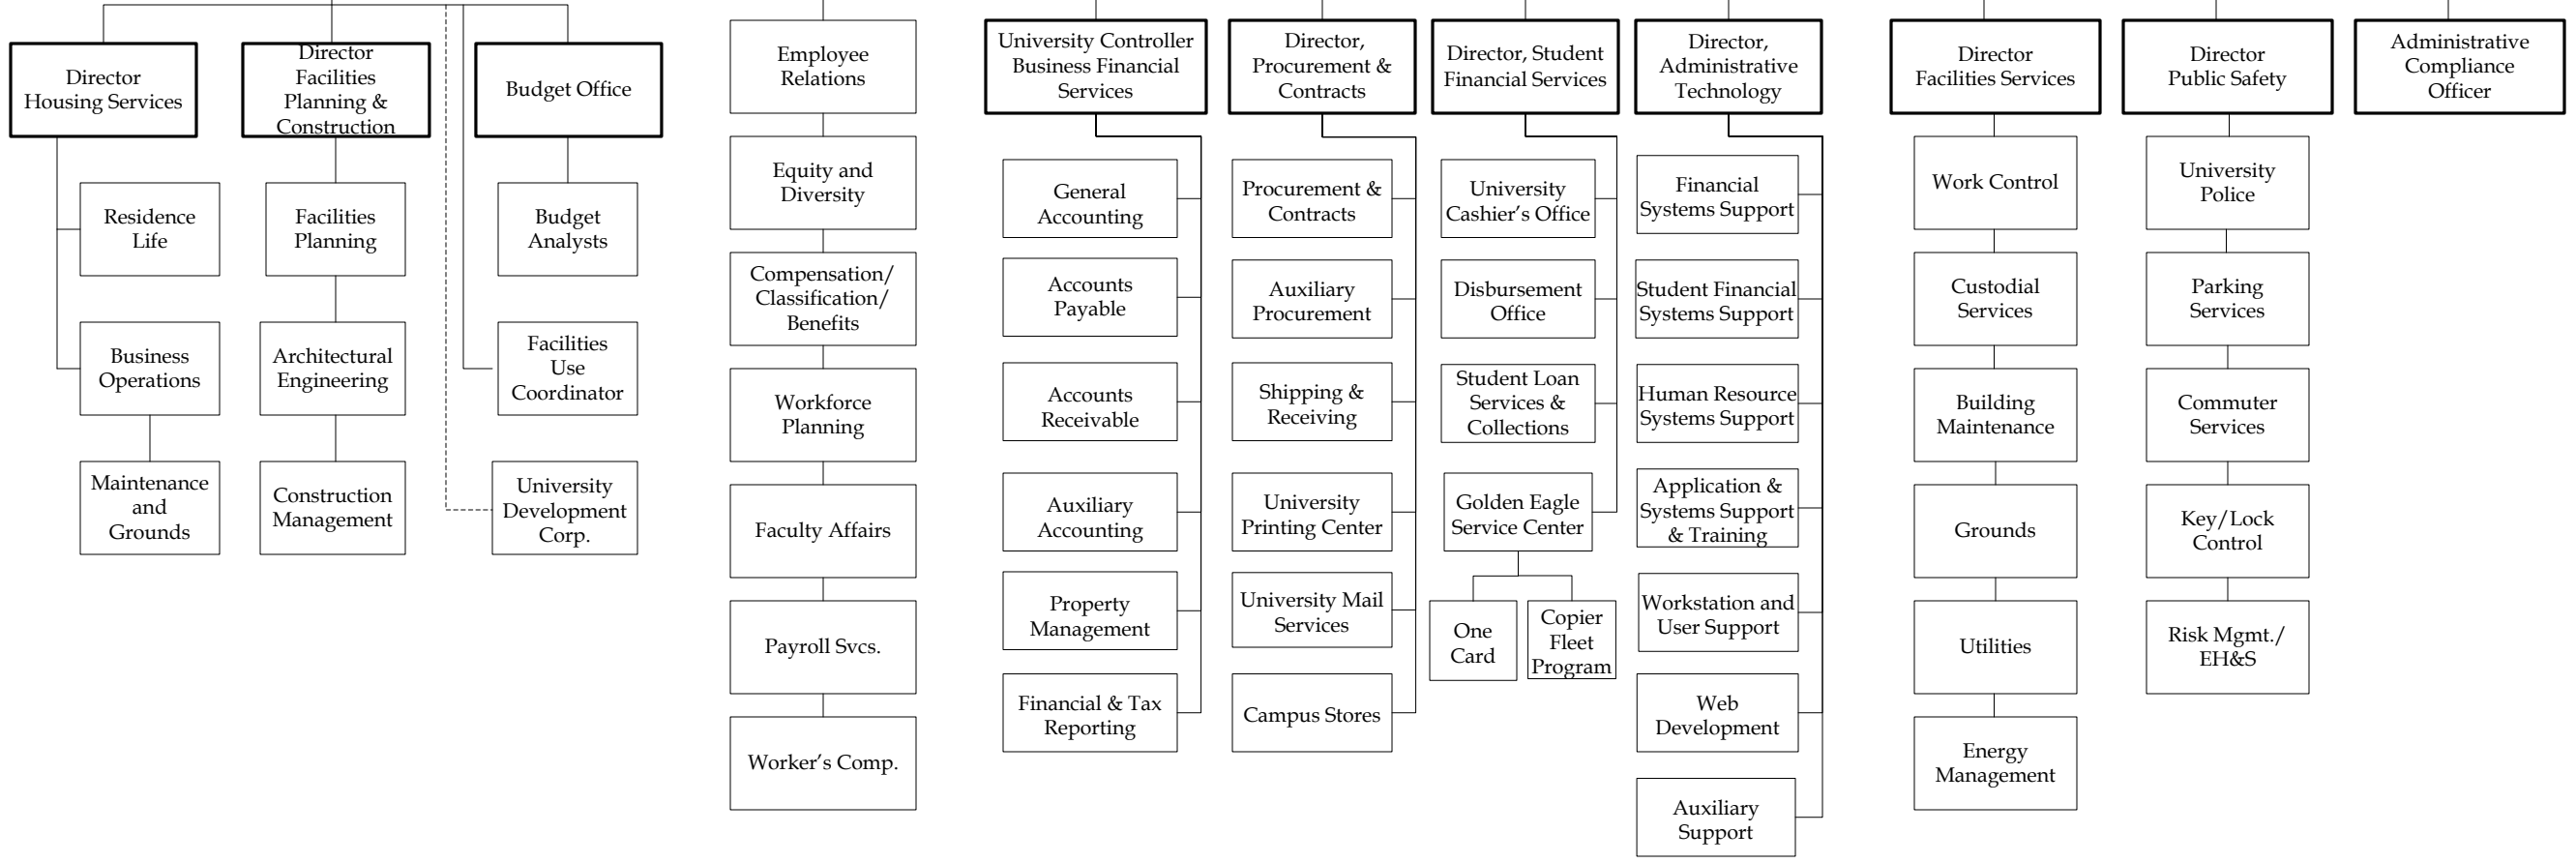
Director Housing Services

Residence Life

Business Operations

Maintenance and Grounds

Director Facilities Planning & Construction

Facilities Planning

Architectural Engineering

Construction Management

Budget Office

Budget Analysts

Facilities Use Coordinator

University Development Corp.

Employee Relations

Equity and Diversity

Compensation/ Classification/ Benefits

Workforce Planning

Faculty Affairs

Payroll Svcs.

Worker's Comp.

University Controller Business Financial Services

General Accounting

Accounts Payable

Accounts Receivable

Auxiliary Accounting

Property Management

Financial & Tax Reporting

Director, Procurement & Contracts

Procurement & Contracts

Auxiliary Procurement

Shipping & Receiving

University Printing Center

University Mail Services

Campus Stores

Director, Student Financial Services

University Cashier's Office

Disbursement Office

Student Loan Services & Collections

Golden Eagle Service Center

One Card

Copier Fleet Program

Director, Administrative Technology

Financial Systems Support

Student Financial Systems Support

Human Resource Systems Support

Application & Systems Support & Training

Workstation and User Support

Web Development

Auxiliary Support

Director Facilities Services

Work Control

Custodial Services

Building Maintenance

Grounds

Utilities

Energy Management

Director Public Safety

University Police

Parking Services

Commuter Services

Key/Lock Control

Risk Mgmt./ EH&S

Administrative Compliance Officer